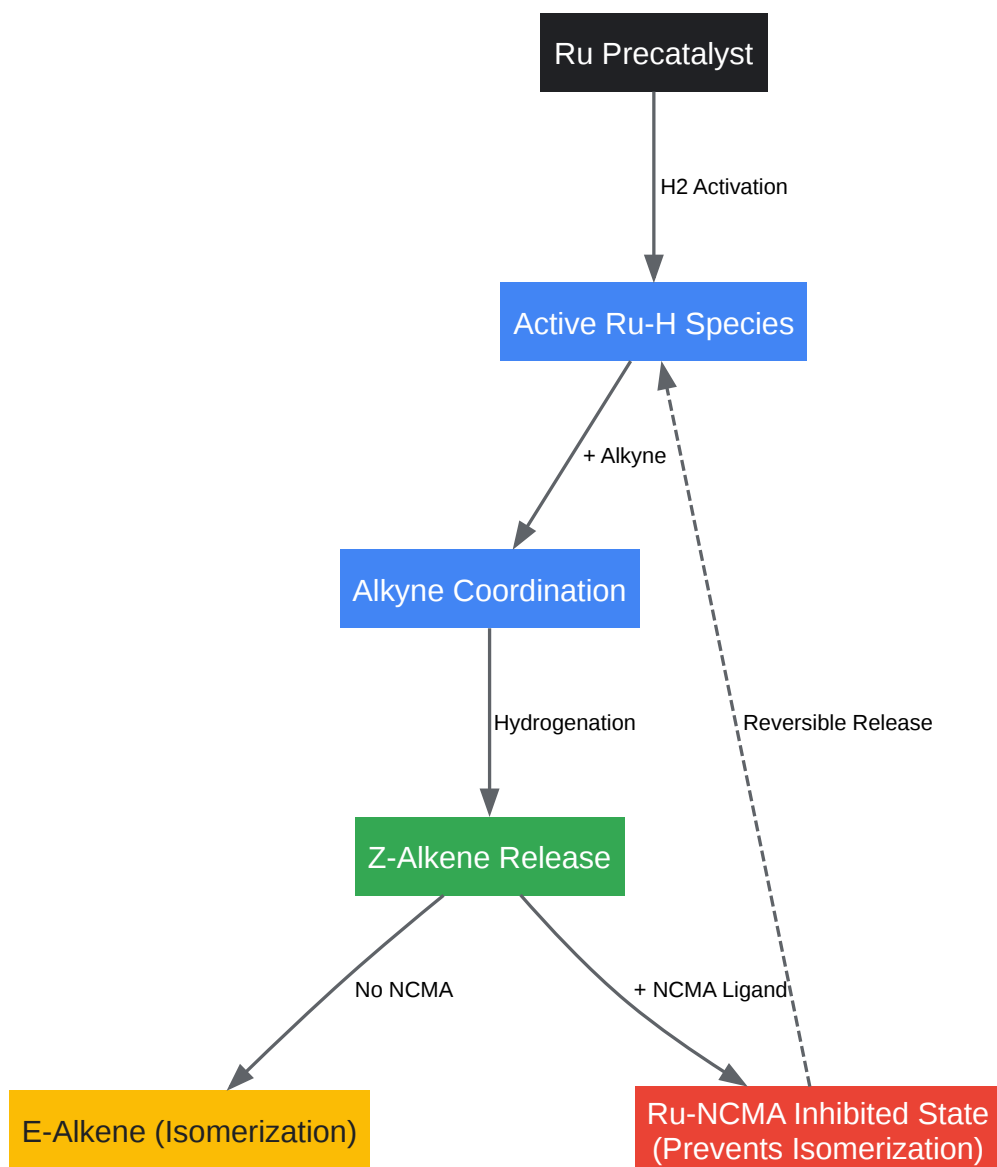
Ru Precatalyst

H2 Activation

Active Ru-H Species

+ Alkyne

Alkyne Coordination

Hydrogenation

Reversible Release

Z-Alkene Release

No NCMA

+ NCMA Ligand

E-Alkene (Isomerization)

Ru-NCMA Inhibited State (Prevents Isomerization)